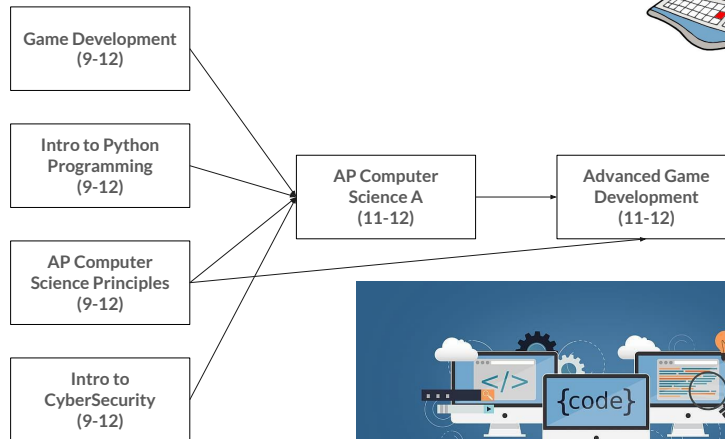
Game Development (9-12)

Intro to Python Programming (9-12)

AP Computer Science Principles (9-12)

Intro to CyberSecurity (9-12)

AP Computer Science A (11-12)

Advanced Game Development (11-12)

</>

{code}